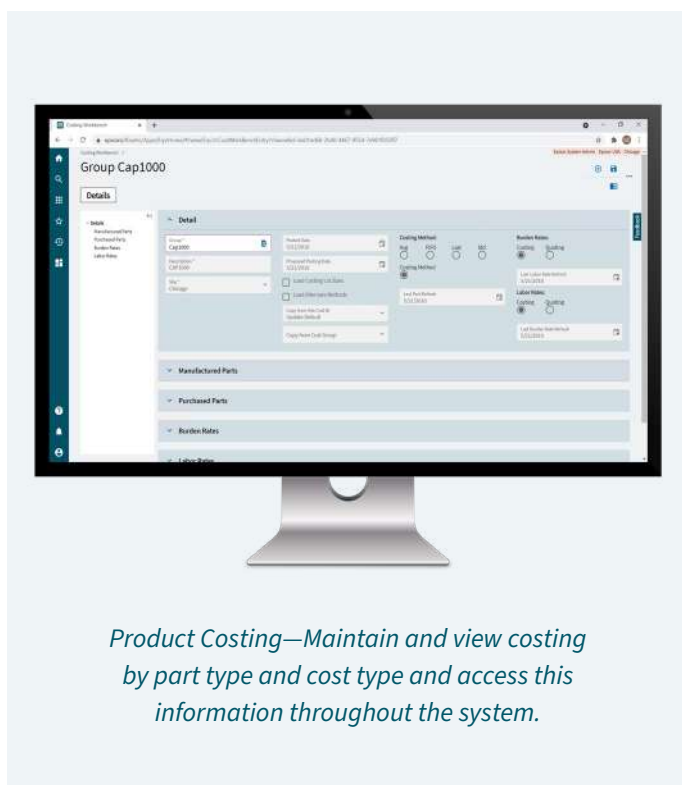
Costing Workbench

Group Cap1000

Details

Detail

Details
Manufactured Parts
Purchased Parts
Burden Rates
Labor Rates

Group
Cap1000

Description
CAP1000

Site
Chicago

Posted Date
5/21/2018

Proposed Posting Date
5/21/2018

Load Costing Lot Sizes

Load Alternate Methods

Costing Method
Avg FIFO Last Std

Costing Method

Last Part Refresh
5/21/2018

Burden Rates
Costing Quoting

Last Labor Rate Refresh
5/21/2018

Labor Rates
Costing Quoting

Last Burden Rate Refresh
5/21/2018

Manufactured Parts

Purchased Parts

Burden Rates

Labor Rates

Product Costing—Maintain and view costing by part type and cost type and access this information throughout the system.